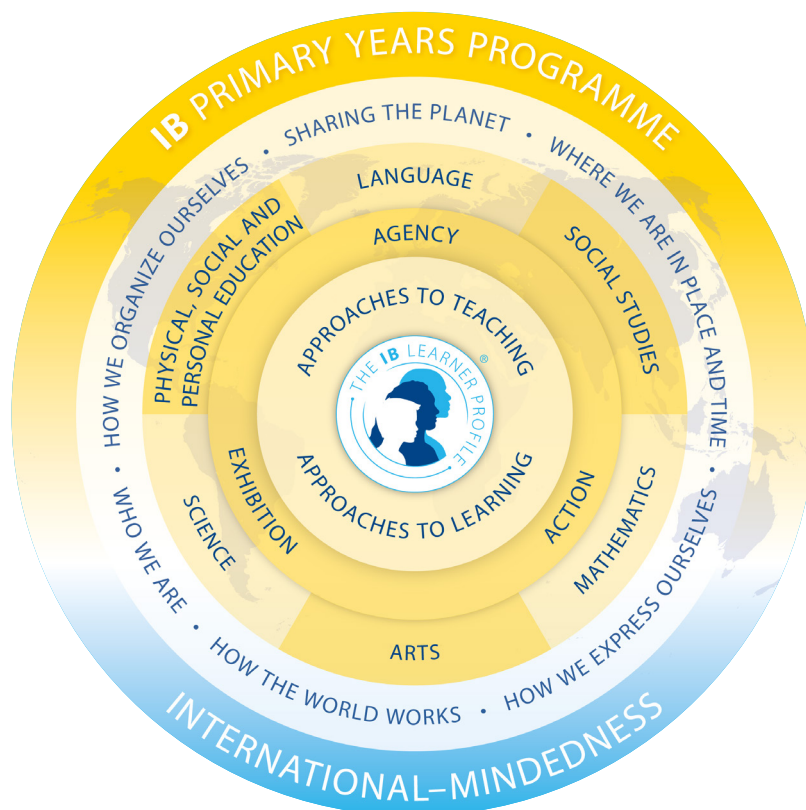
IB PRIMARY YEARS PROGRAMME

SHARING THE PLANET • WHERE WE ARE IN PLACE AND TIME • HOW WE EXPRESS OURSELVES • HOW THE WORLD WORKS • WHO WE ARE • HOW WE ORGANIZE OURSELVES •

LANGUAGE

SOCIAL STUDIES

MATHEMATICS

ARTS

SCIENCE

PHYSICAL, SOCIAL AND PERSONAL EDUCATION

AGENCY

ACTION

EXHIBITION

APPROACHES TO TEACHING

APPROACHES TO LEARNING

THE IB LEARNER PROFILE®

INTERNATIONAL–MINDEDNESS